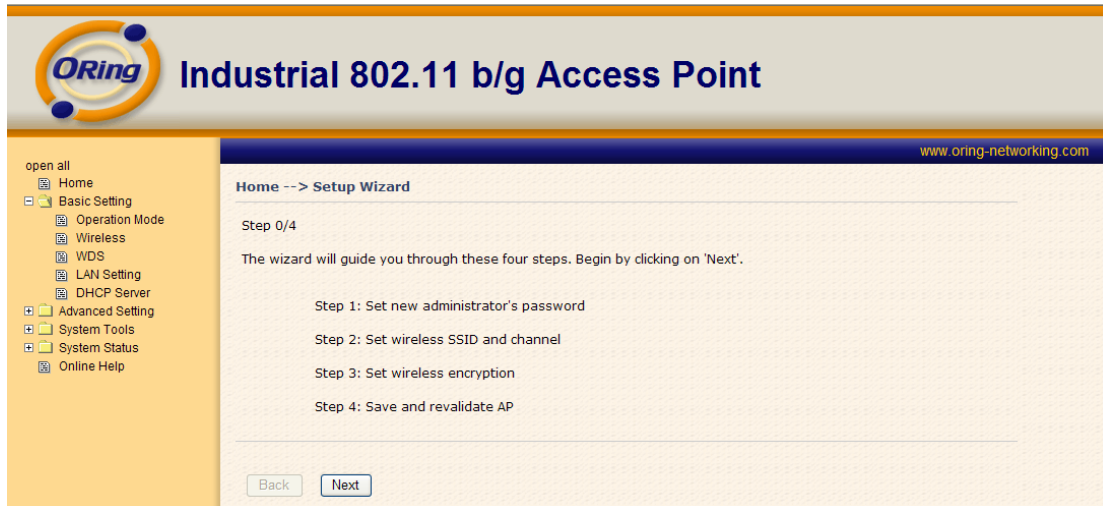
ORing Industrial 802.11 b/g Access Point

www.oring-networking.com

open all
Home
Basic Setting
Operation Mode
Wireless
WDS
LAN Setting
DHCP Server
Advanced Setting
System Tools
System Status
Online Help

Home --> Setup Wizard

Step 0/4

The wizard will guide you through these four steps. Begin by clicking on 'Next'.

Step 1: Set new administrator's password

Step 2: Set wireless SSID and channel

Step 3: Set wireless encryption

Step 4: Save and revalidate AP

Back Next